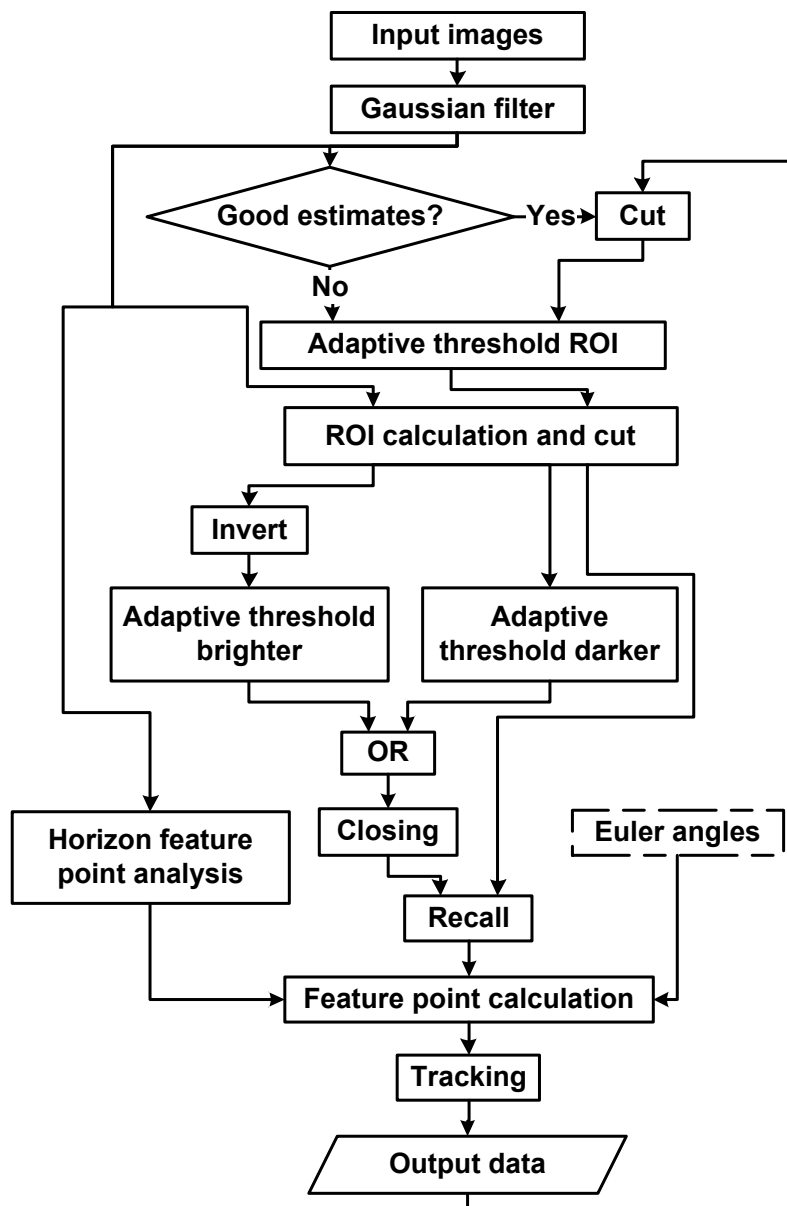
Input images

Gaussian filter

Good estimates?

Yes

Cut

No

Adaptive threshold ROI

ROI calculation and cut

Invert

Adaptive threshold brighter

Adaptive threshold darker

OR

Horizon feature point analysis

Closing

Euler angles

Recall

Feature point calculation

Tracking

Output data